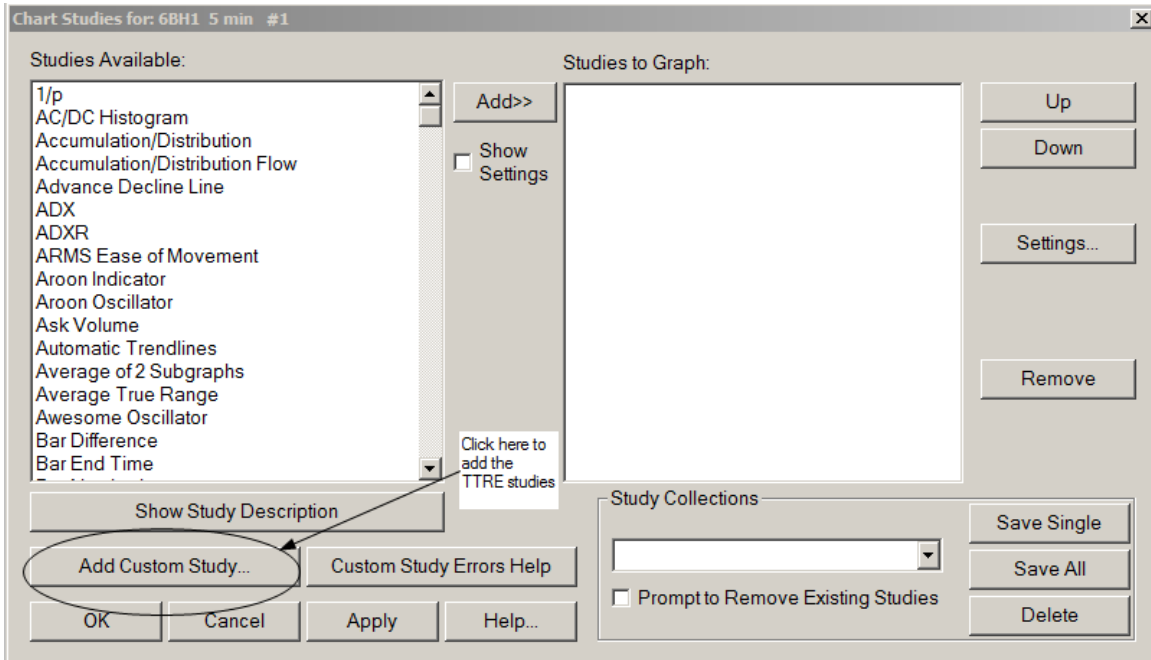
Chart Studies for: 6BH1 5 min #1

Studies Available:

1/p
AC/DC Histogram
Accumulation/Distribution
Accumulation/Distribution Flow
Advance Decline Line
ADX
ADXR
ARMS Ease of Movement
Aroon Indicator
Aroon Oscillator
Ask Volume
Automatic Trendlines
Average of 2 Subgraphs
Average True Range
Awesome Oscillator
Bar Difference
Bar End Time

Add>>

Show Settings

Studies to Graph:

Up

Down

Settings...

Remove

Click here to add the TTRE studies

Show Study Description

Add Custom Study...

Custom Study Errors Help

OK

Cancel

Apply

Help...

Study Collections

Prompt to Remove Existing Studies

Save Single

Save All

Delete